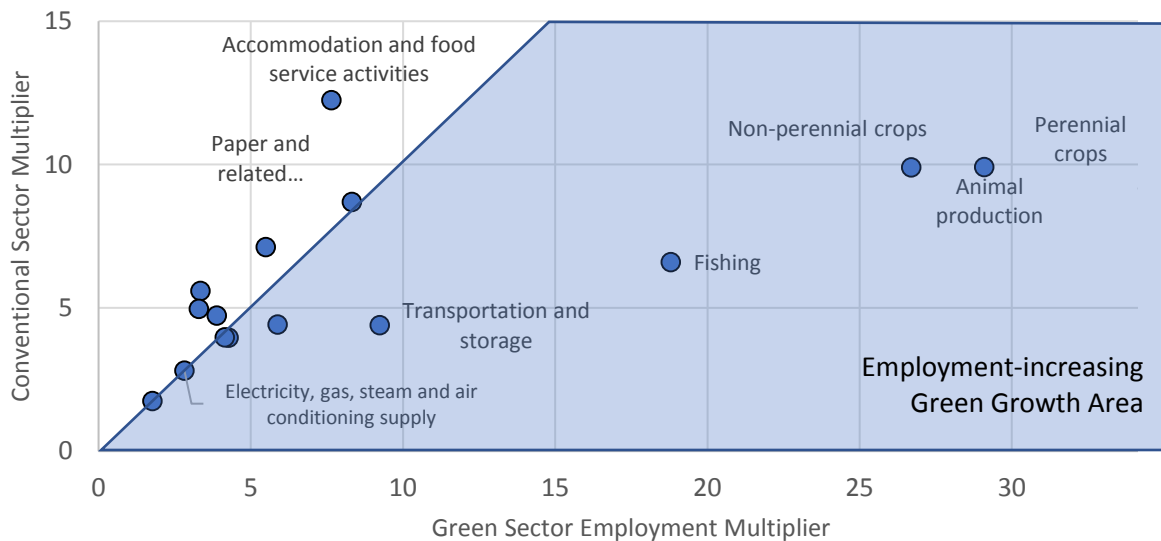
15

10

5

0

Conventional Sector Multiplier

Accommodation and food service activities

Paper and related…

Non-perennial crops

Perennial crops

Animal production

Fishing

Transportation and storage

Electricity, gas, steam and air conditioning supply

Employment-increasing Green Growth Area

0 5 10 15 20 25 30

Green Sector Employment Multiplier